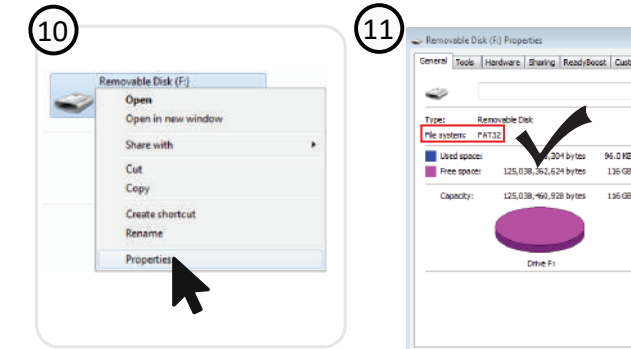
10

Removable Disk (F:)

Open
Open in new window
Share with
Cut
Copy
Create shortcut
Rename
Properties

11

Removable Disk (F:) Properties

General | Tools | Hardware | Sharing | ReadyBoost | Cust

Type: Removable Disk
File system: FAT32

| | | | |
|---|---|---|---|
| Used space: | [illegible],304 bytes | 96.0 KB |
| Free space: | 125,038,362,624 bytes | 116 GB |
| Capacity: | 125,038,460,928 bytes | 116 GB |

Drive F: